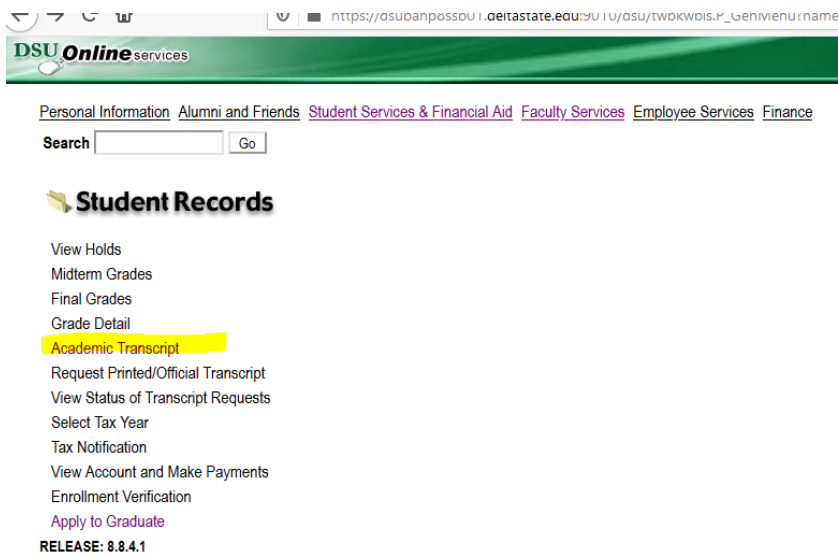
https://dsubanpossb01.deltastate.edu:9010/dsu/twbkwbis.P_GenMenu?name

DSU Online services

Personal Information Alumni and Friends Student Services & Financial Aid Faculty Services Employee Services Finance

Search Go

Student Records

View Holds
Midterm Grades
Final Grades
Grade Detail
Academic Transcript
Request Printed/Official Transcript
View Status of Transcript Requests
Select Tax Year
Tax Notification
View Account and Make Payments
Enrollment Verification
Apply to Graduate
RELEASE: 8.8.4.1